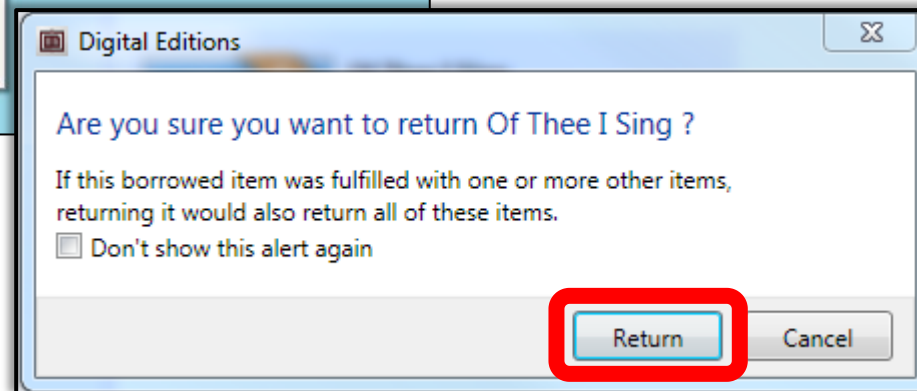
Digital Editions

Are you sure you want to return Of Thee I Sing ?

If this borrowed item was fulfilled with one or more other items, returning it would also return all of these items.

Don't show this alert again

Return

Cancel